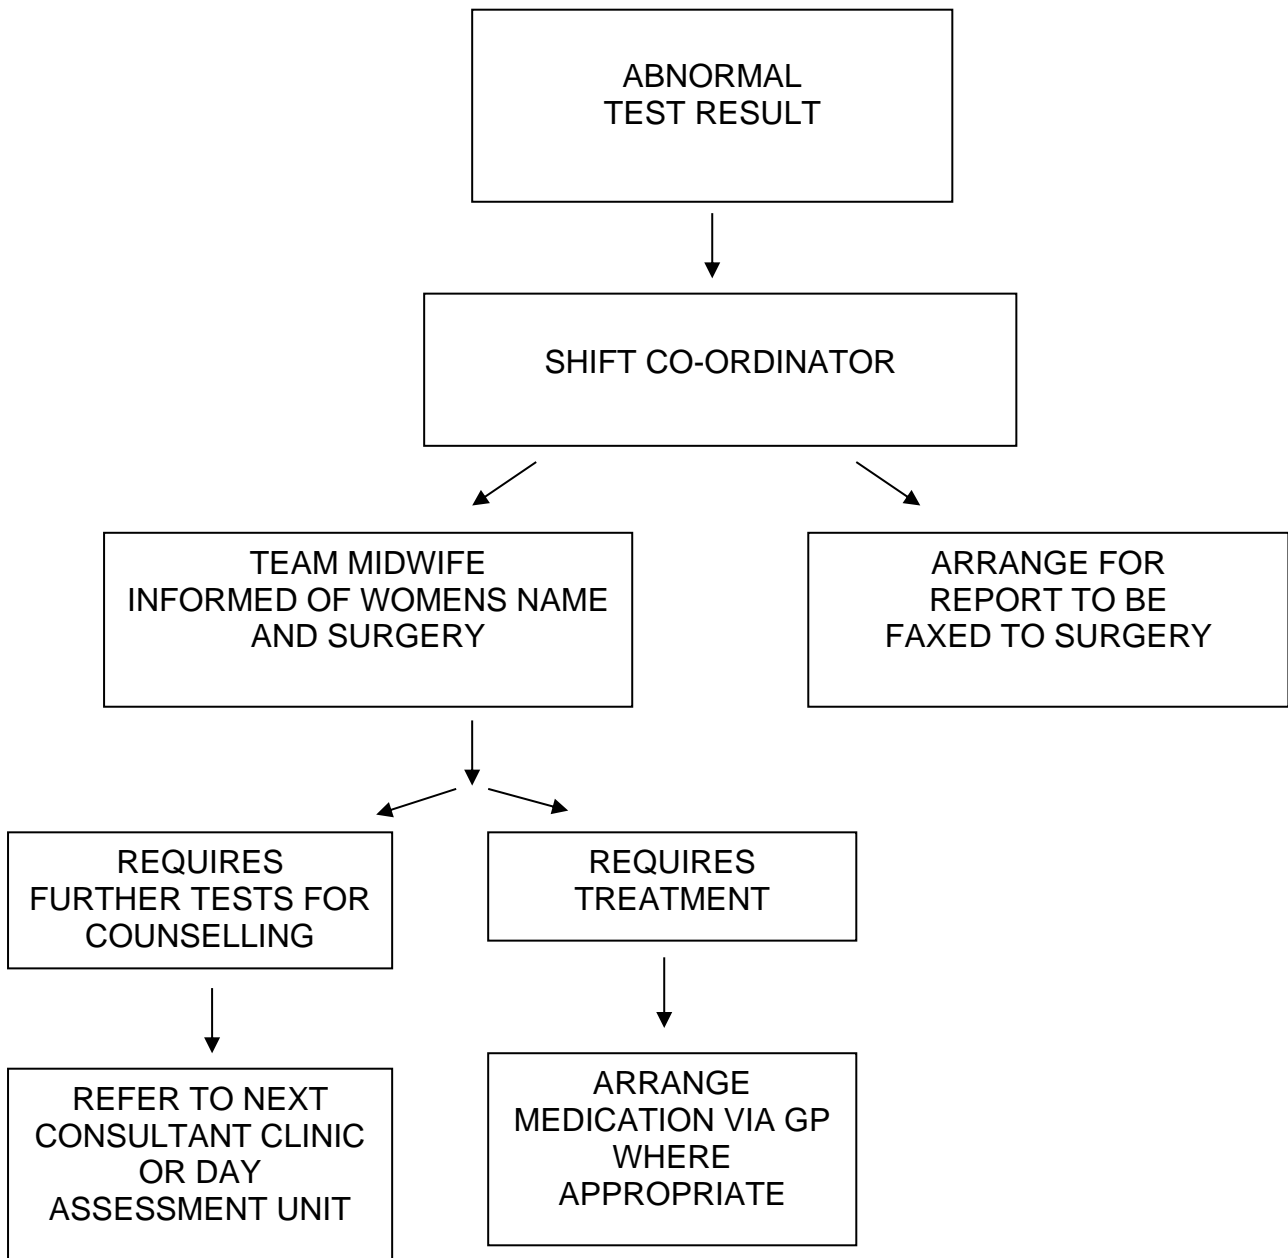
ABNORMAL
TEST RESULT

SHIFT CO-ORDINATOR

TEAM MIDWIFE
INFORMED OF WOMENS NAME
AND SURGERY

ARRANGE FOR
REPORT TO BE
FAXED TO SURGERY

REQUIRES
FURTHER TESTS FOR
COUNSELLING

REQUIRES
TREATMENT

REFER TO NEXT
CONSULTANT CLINIC
OR DAY
ASSESSMENT UNIT

ARRANGE
MEDICATION VIA GP
WHERE
APPROPRIATE